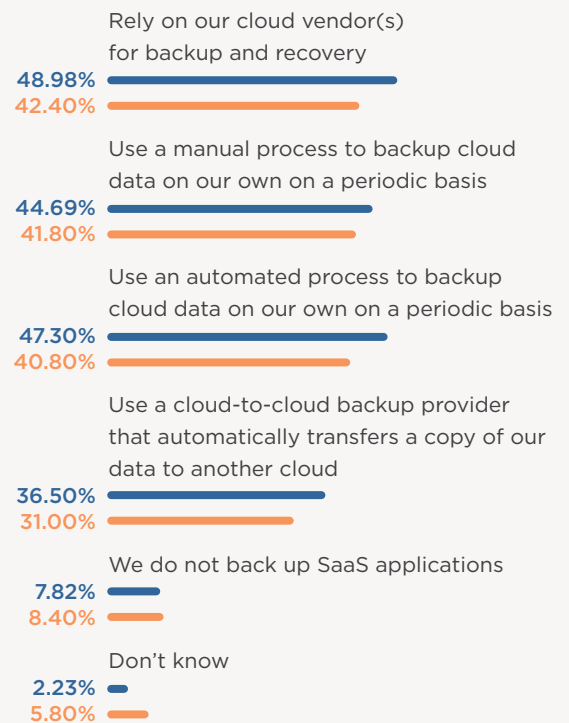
Rely on our cloud vendor(s) for backup and recovery

48.98%
42.40%

Use a manual process to backup cloud data on our own on a periodic basis

44.69%
41.80%

Use an automated process to backup cloud data on our own on a periodic basis

47.30%
40.80%

Use a cloud-to-cloud backup provider that automatically transfers a copy of our data to another cloud

36.50%
31.00%

We do not back up SaaS applications

7.82%
8.40%

Don't know

2.23%
5.80%